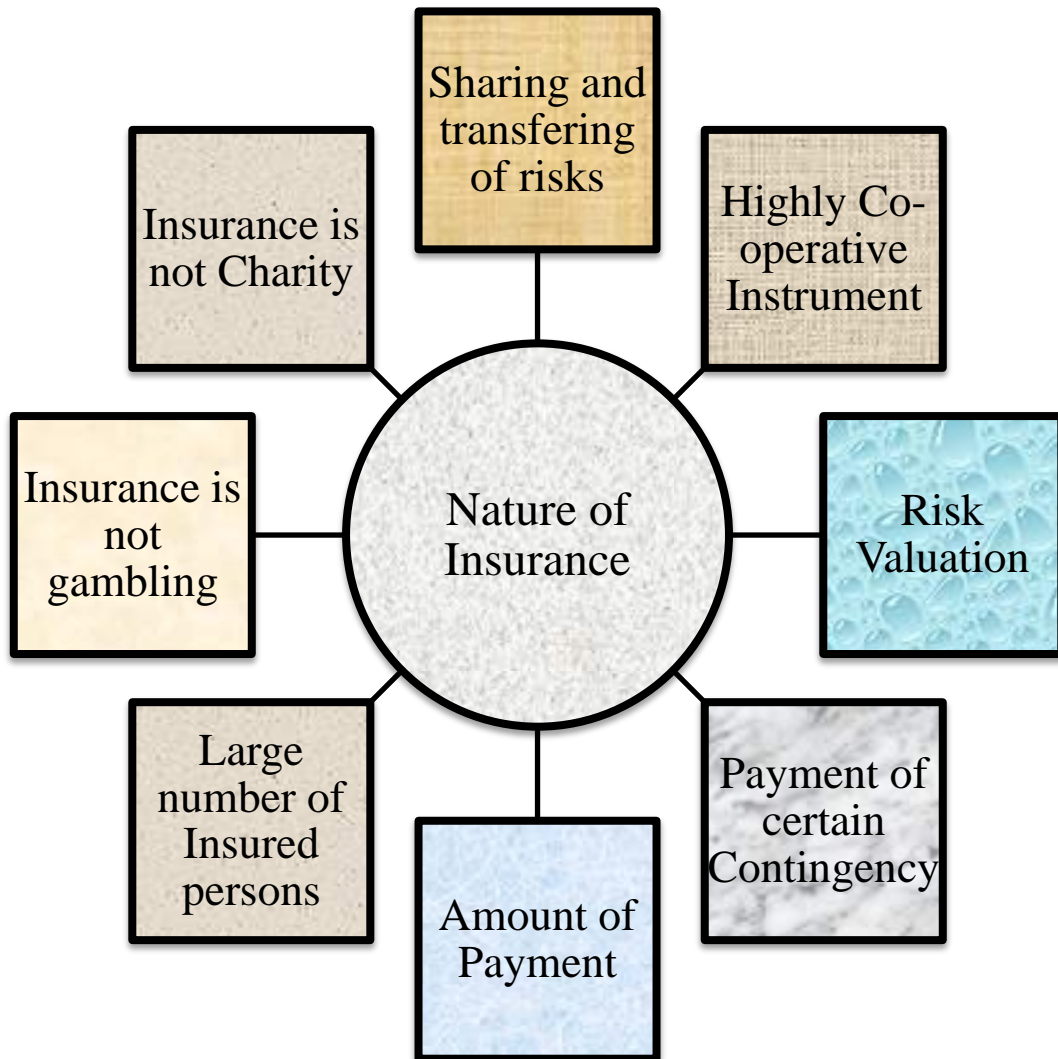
Sharing and transfering of risks

Insurance is not Charity

Highly Co-operative Instrument

Insurance is not gambling

Nature of Insurance

Risk Valuation

Large number of Insured persons

Payment of certain Contingency

Amount of Payment